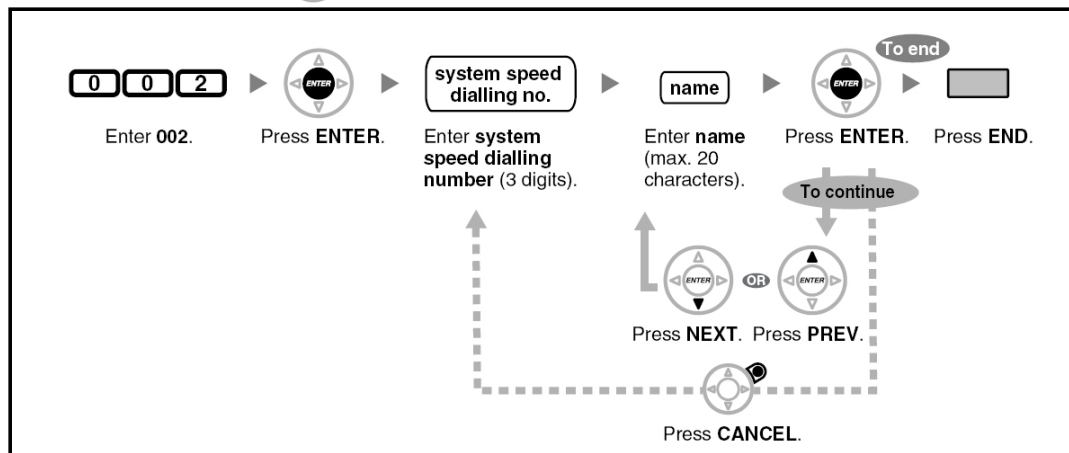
0 0 2

Enter 002.

ENTER

Press ENTER.

system speed dialling no.

Enter system speed dialling number (3 digits).

name

Enter name (max. 20 characters).

ENTER

Press ENTER.

To end

Press END.

To continue

ENTER

OR

ENTER

Press NEXT. Press PREV.

Press CANCEL.